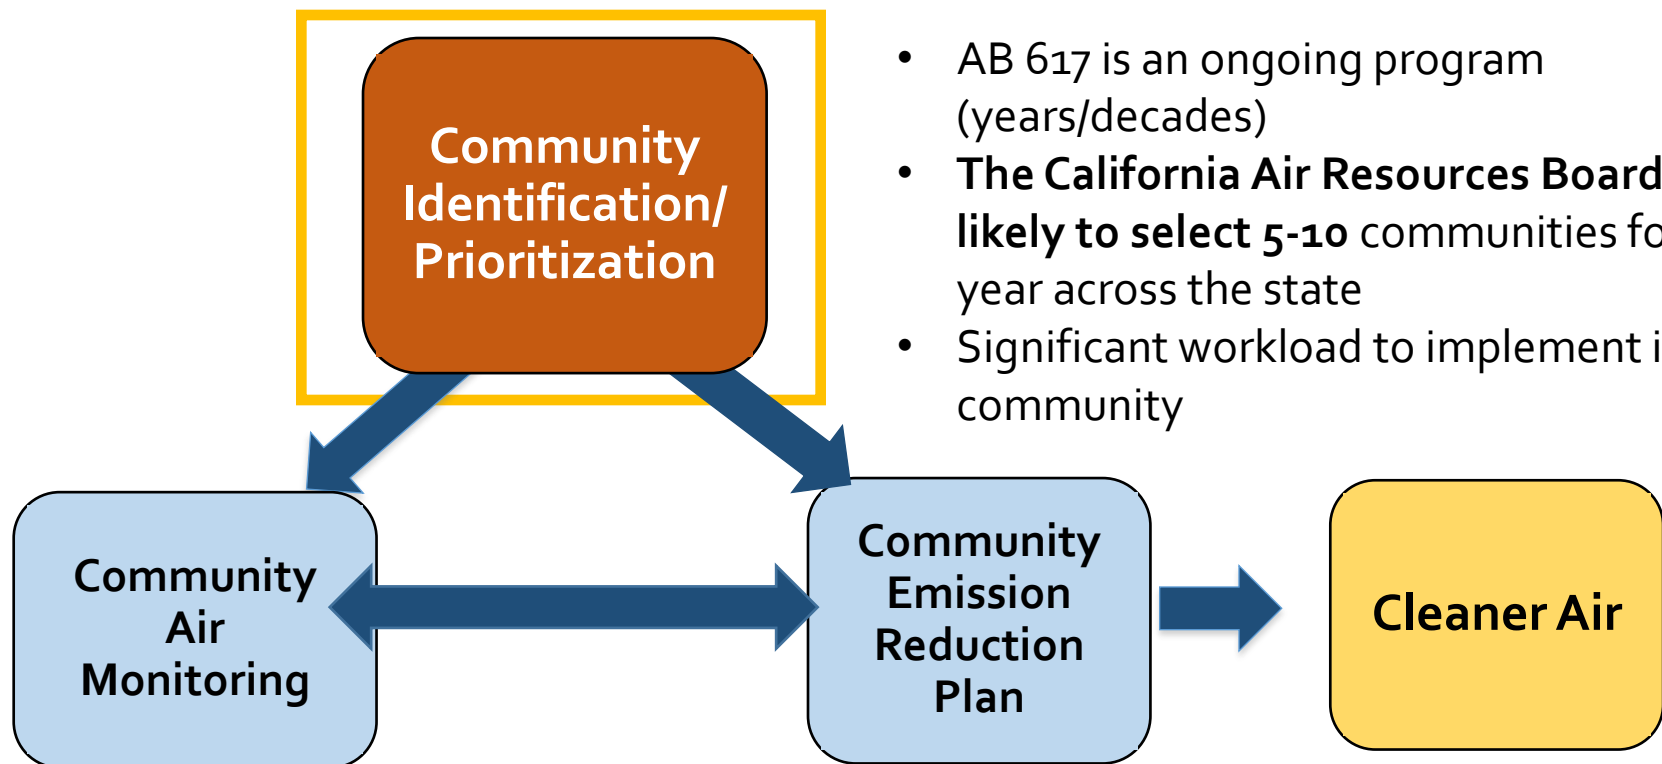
Community Identification/ Prioritization

- AB 617 is an ongoing program (years/decades)
- **The California Air Resources Board likely to select 5-10** communities fo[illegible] year across the state
- Significant workload to implement i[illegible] community

Community Air Monitoring

Community Emission Reduction Plan

Cleaner Air